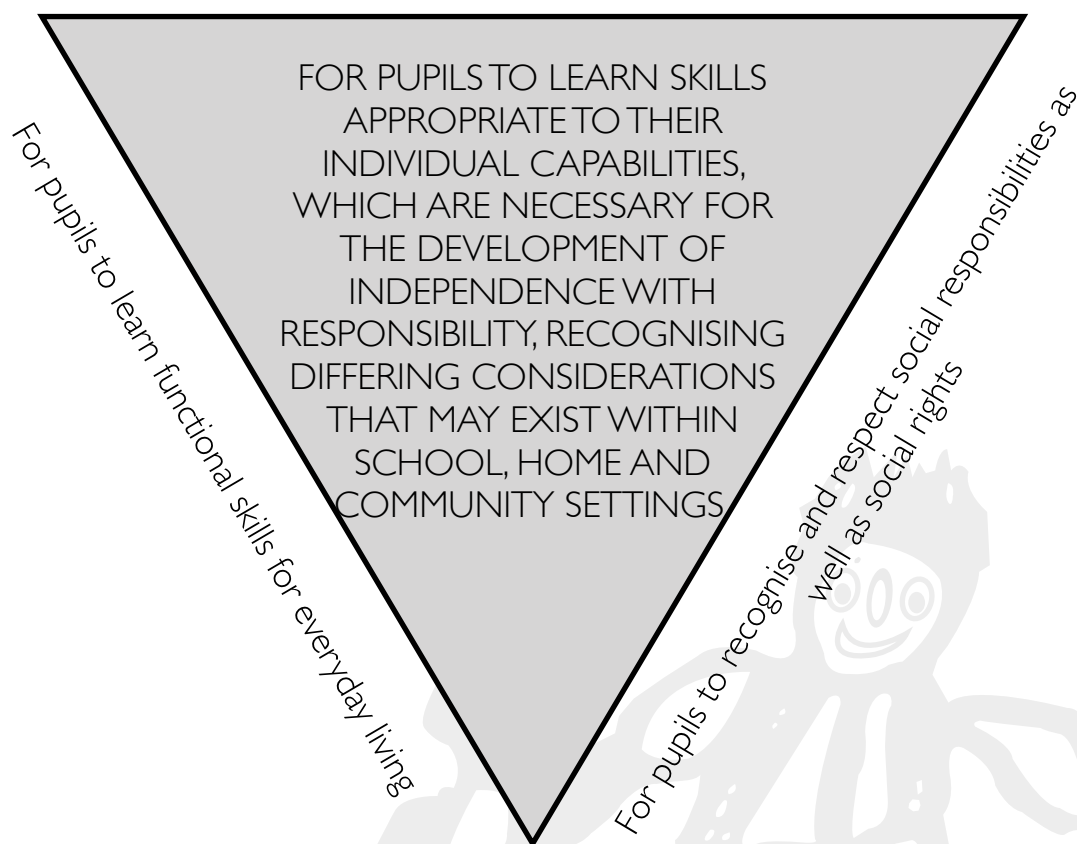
FOR PUPILS TO LEARN SKILLS APPROPRIATE TO THEIR INDIVIDUAL CAPABILITIES, WHICH ARE NECESSARY FOR THE DEVELOPMENT OF INDEPENDENCE WITH RESPONSIBILITY, RECOGNISING DIFFERING CONSIDERATIONS THAT MAY EXIST WITHIN SCHOOL, HOME AND COMMUNITY SETTINGS

For pupils to learn functional skills for everyday living

For pupils to recognise and respect social responsibilities as well as social rights